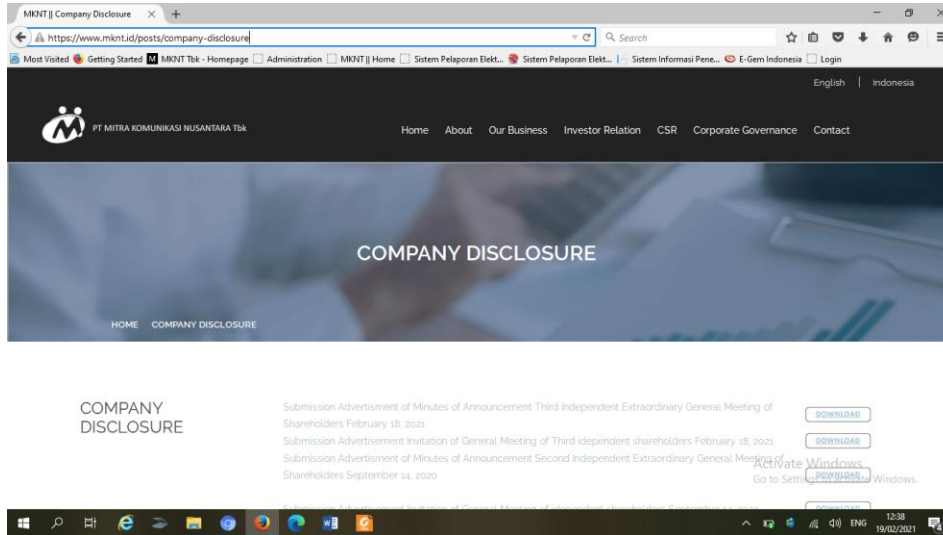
MKNT || Company Disclosure × +

https://www.mknt.id/posts/company-disclosure

Search

Most Visited Getting Started MKNT Tbk - Homepage Administration MKNT || Home Sistem Pelaporan Elekt... Sistem Pelaporan Elekt... Sistem Informasi Pene... E-Gem Indonesia Login

English | Indonesia

PT MITRA KOMUNIKASI NUSANTARA Tbk

Home About Our Business Investor Relation CSR Corporate Governance Contact

COMPANY DISCLOSURE

HOME COMPANY DISCLOSURE

COMPANY DISCLOSURE

Submission Advertisment of Minutes of Announcement Third Independent Extraordinary General Meeting of Shareholders February 18, 2021

DOWNLOAD

Submission Advertisement Invitation of General Meeting of Third idependent shareholders February 18, 2021

DOWNLOAD

Submission Advertisment of Minutes of Announcement Second Independent Extraordinary General Meeting of Shareholders September 14, 2020

DOWNLOAD

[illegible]

DOWNLOAD

Activate Windows
Go to Settings to activate Windows.

ENG 12:38 19/02/2021